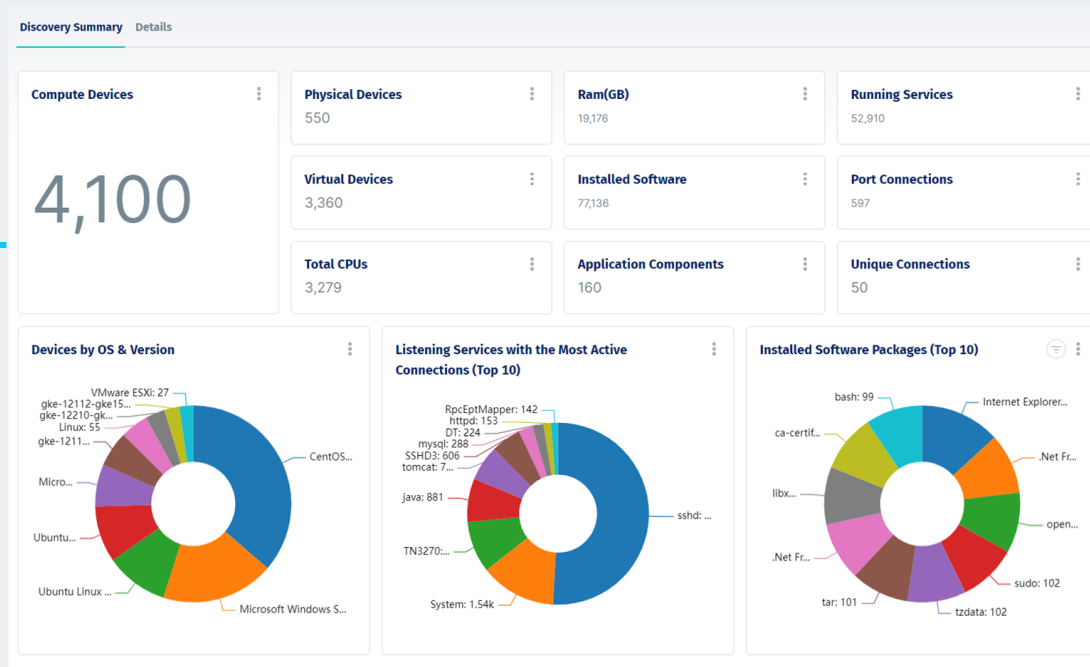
Discovery Summary Details

Compute Devices

4,100

Physical Devices
550

Ram(GB)
19,176

Running Services
52,910

Virtual Devices
3,360

Installed Software
77,136

Port Connections
597

Total CPUs
3,279

Application Components
160

Unique Connections
50

Devices by OS & Version

VMware ESXi: 27
gke-12112-gke15...
gke-12210-gk...
Linux: 55
gke-1211...
Micro...
Ubuntu...
Ubuntu Linux ...
CentOS...
Microsoft Windows S...

Listening Services with the Most Active Connections (Top 10)

RpcEptMapper: 142
httpd: 153
DT: 224
mysql: 288
SSHD3: 606
tomcat: 7...
java: 881
TN3270:...
System: 1.54k
sshd: ...

Installed Software Packages (Top 10)

bash: 99
ca-certif...
libx...
.Net Fr...
tar: 101
Internet Explorer...
.Net Fr...
open...
sudo: 102
tzdata: 102